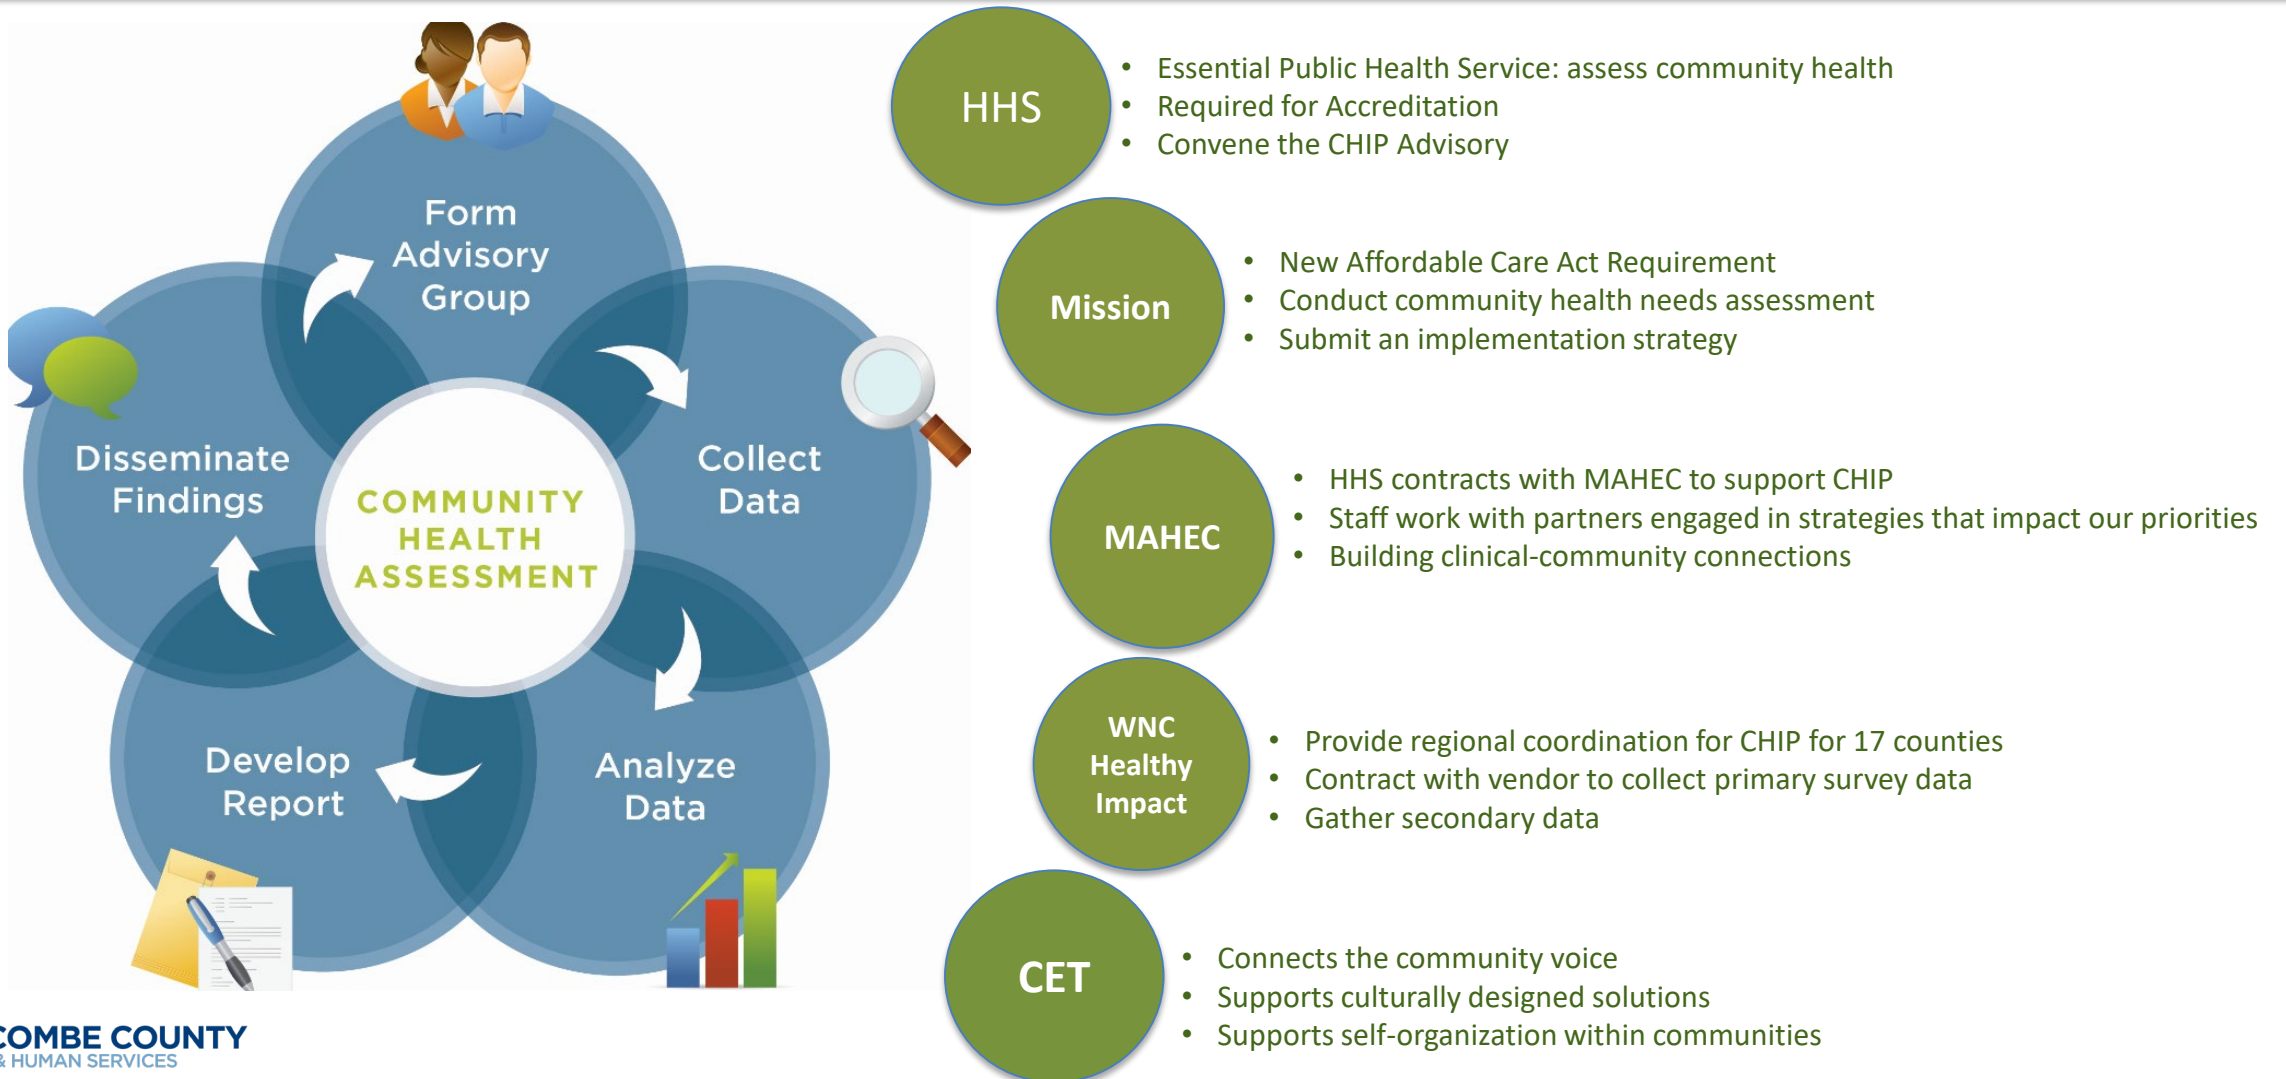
Form Advisory Group

Collect Data

Analyze Data

Develop Report

Disseminate Findings

COMMUNITY HEALTH ASSESSMENT

HHS

- Essential Public Health Service: assess community health
- Required for Accreditation
- Convene the CHIP Advisory

Mission

- New Affordable Care Act Requirement
- Conduct community health needs assessment
- Submit an implementation strategy

MAHEC

- HHS contracts with MAHEC to support CHIP
- Staff work with partners engaged in strategies that impact our priorities
- Building clinical-community connections

WNC Healthy Impact

- Provide regional coordination for CHIP for 17 counties
- Contract with vendor to collect primary survey data
- Gather secondary data

CET

- Connects the community voice
- Supports culturally designed solutions
- Supports self-organization within communities

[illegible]OMBE COUNTY
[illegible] HUMAN SERVICES